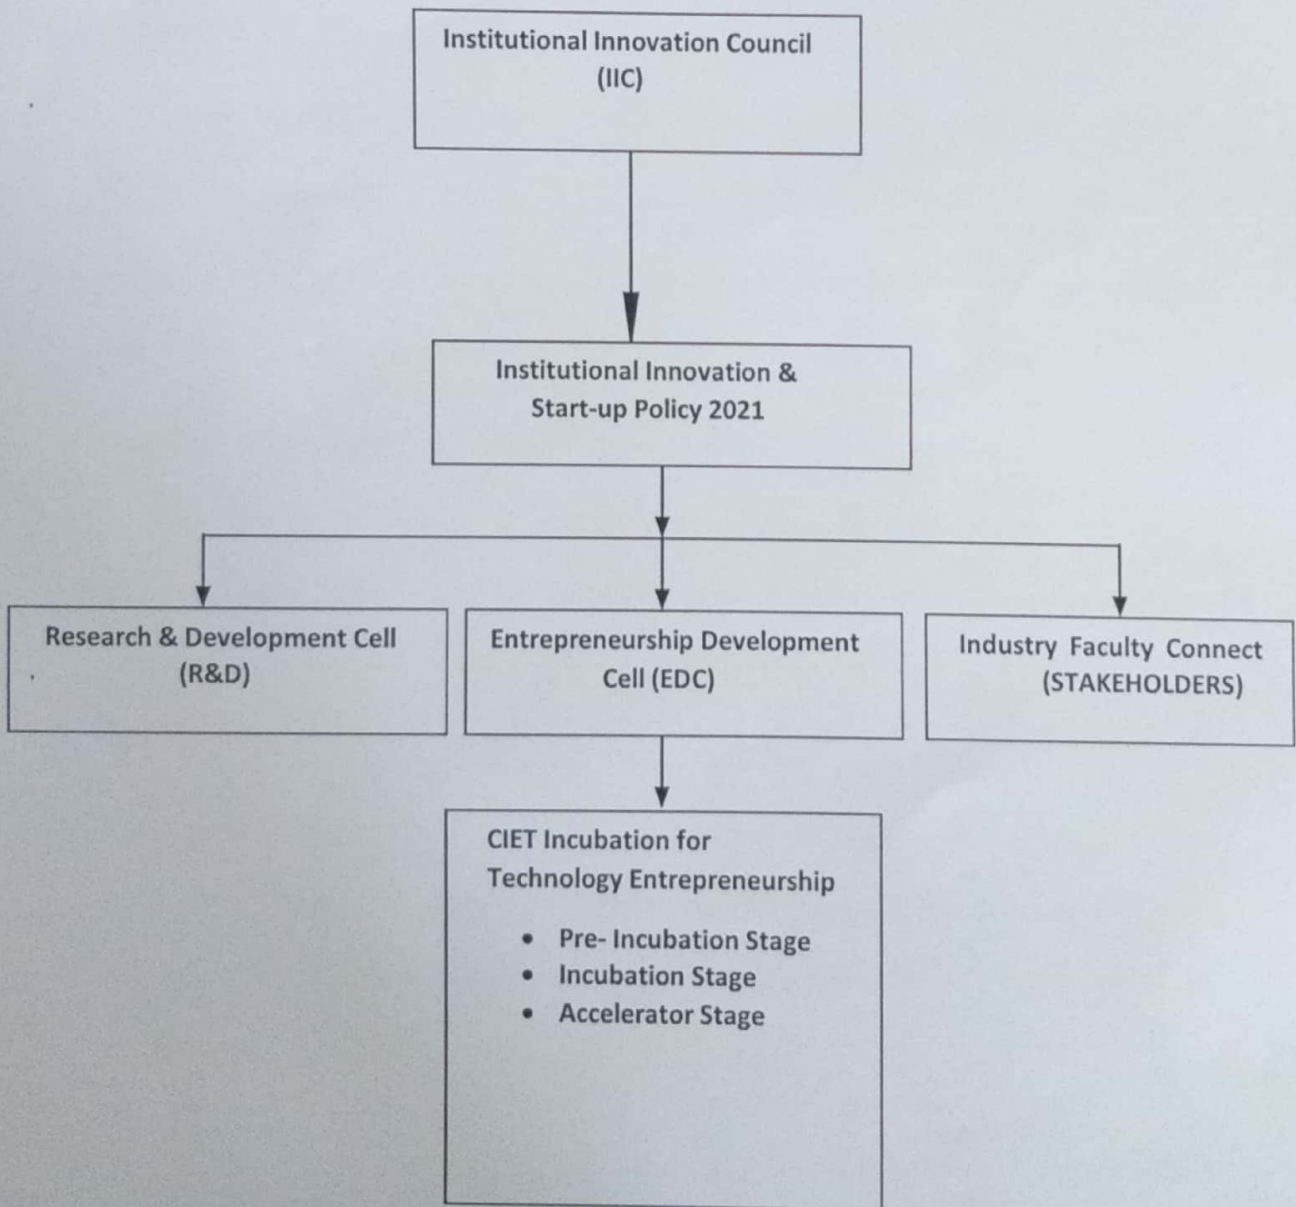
Institutional Innovation Council
(IIC)

Institutional Innovation &
Start-up Policy 2021

Research & Development Cell
(R&D)

Entrepreneurship Development
Cell (EDC)

Industry Faculty Connect
(STAKEHOLDERS)

CIET Incubation for
Technology Entrepreneurship

- Pre- Incubation Stage
- Incubation Stage
- Accelerator Stage